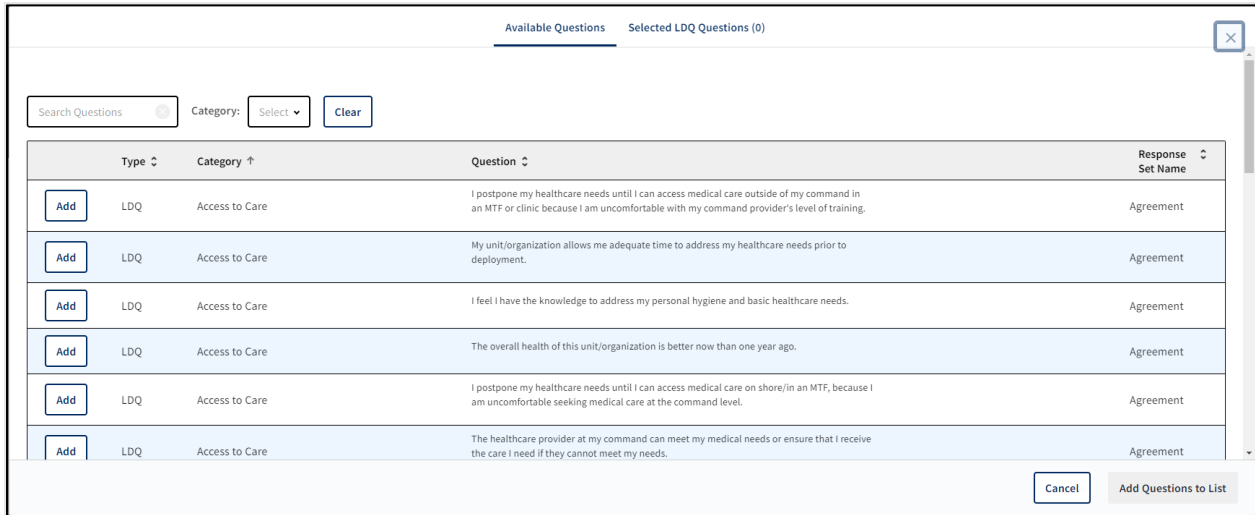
Available Questions Selected LDQ Questions (0)

Search Questions Category: Select Clear

| | Type | Category ↑ | Question | Response Set Name |
|---|---|---|---|---|
| Add | LDQ | Access to Care | I postpone my healthcare needs until I can access medical care outside of my command in an MTF or clinic because I am uncomfortable with my command provider's level of training. | Agreement |
| Add | LDQ | Access to Care | My unit/organization allows me adequate time to address my healthcare needs prior to deployment. | Agreement |
| Add | LDQ | Access to Care | I feel I have the knowledge to address my personal hygiene and basic healthcare needs. | Agreement |
| Add | LDQ | Access to Care | The overall health of this unit/organization is better now than one year ago. | Agreement |
| Add | LDQ | Access to Care | I postpone my healthcare needs until I can access medical care on shore/in an MTF, because I am uncomfortable seeking medical care at the command level. | Agreement |
| Add | LDQ | Access to Care | The healthcare provider at my command can meet my medical needs or ensure that I receive the care I need if they cannot meet my needs. | Agreement |

Cancel Add Questions to List